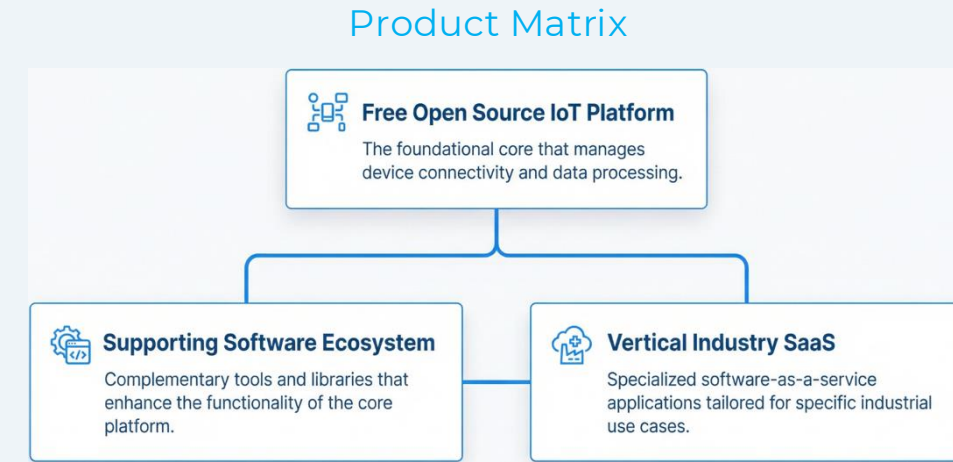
Product Matrix

Free Open Source IoT Platform

The foundational core that manages device connectivity and data processing.

Supporting Software Ecosystem

Complementary tools and libraries that enhance the functionality of the core platform.

Vertical Industry SaaS

Specialized software-as-a-service applications tailored for specific industrial use cases.